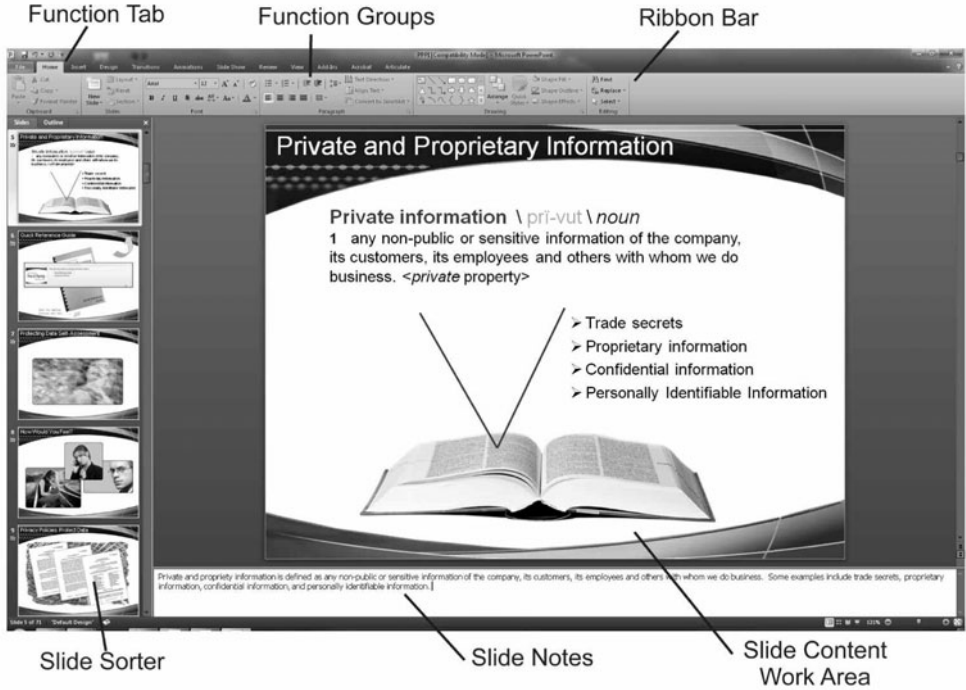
Function Tab

Function Groups

Ribbon Bar

File Home Insert Design Transitions Animations Slide Show Review View Add-Ins Acrobat Articulate

Clipboard Slides Font Paragraph Drawing Editing

Slides Outline

Private and Proprietary Information

Private information \ prī-vut \ noun
1 any non-public or sensitive information of the company, its customers, its employees and others with whom we do business. <private property>

➢ Trade secrets
➢ Proprietary information
➢ Confidential information
➢ Personally Identifiable Information

Private and propriety information is defined as any non-public or sensitive information of the company, its customers, its employees and others with whom we do business. Some examples include trade secrets, proprietary information, confidential information, and personally identifiable information.

Slide Sorter

Slide Notes

Slide Content Work Area